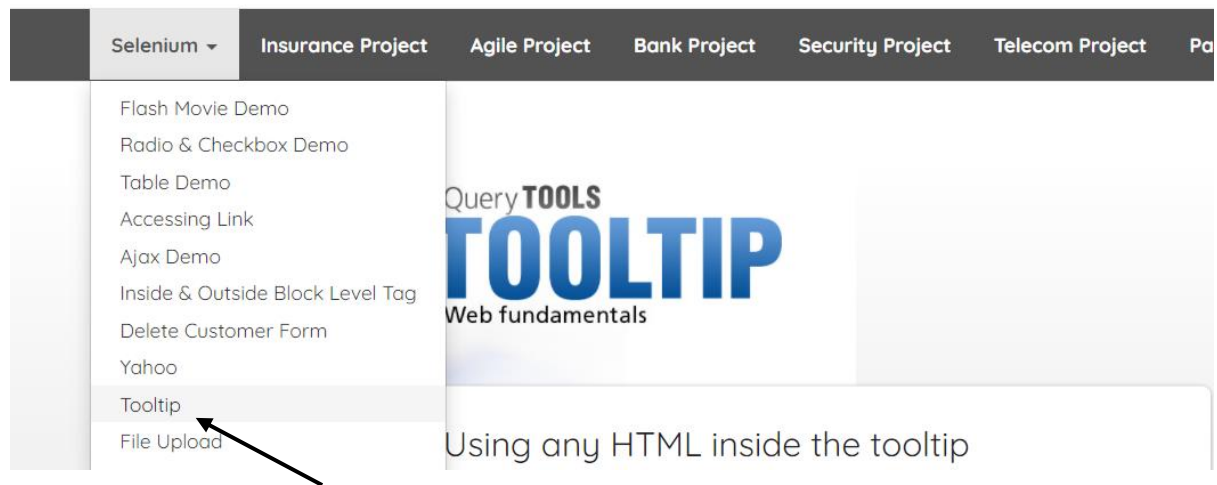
Selenium ▾ Insurance Project Agile Project Bank Project Security Project Telecom Project Pa

Flash Movie Demo
Radio & Checkbox Demo
Table Demo
Accessing Link
Ajax Demo
Inside & Outside Block Level Tag
Delete Customer Form
Yahoo
Tooltip
File Upload

Query TOOLS
TOOLTIP
Web fundamentals

Using any HTML inside the tooltip